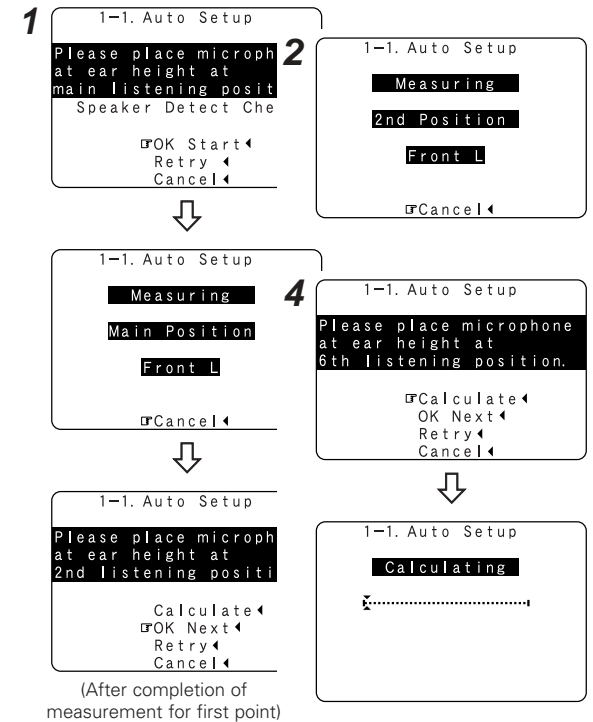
1

1−1. Auto Setup

Please place microph at ear height at main listening posit

Speaker Detect Che

☞OK Start◂
Retry ◂
Cancel◂

1−1. Auto Setup

Measuring

Main Position

Front L

☞Cancel◂

1−1. Auto Setup

Please place microph at ear height at 2nd listening positi

Calculate◂
☞OK Next◂
Retry◂
Cancel◂

(After completion of measurement for first point)

2

1−1. Auto Setup

Measuring

2nd Position

Front L

☞Cancel◂

4

1−1. Auto Setup

Please place microphone at ear height at 6th listening position.

☞Calculate◂
OK Next◂
Retry◂
Cancel◂

1−1. Auto Setup

Calculating